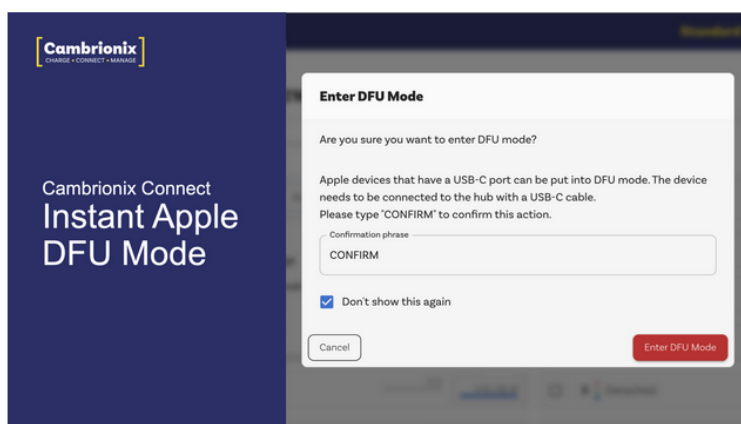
Cambrionix
CHARGE • CONNECT • MANAGE

Cambrionix Connect
Instant Apple DFU Mode

Enter DFU Mode

Are you sure you want to enter DFU mode?

Apple devices that have a USB-C port can be put into DFU mode. The device needs to be connected to the hub with a USB-C cable.
Please type "CONFIRM" to confirm this action.

Confirmation phrase
CONFIRM

Don't show this again

Cancel

Enter DFU Mode